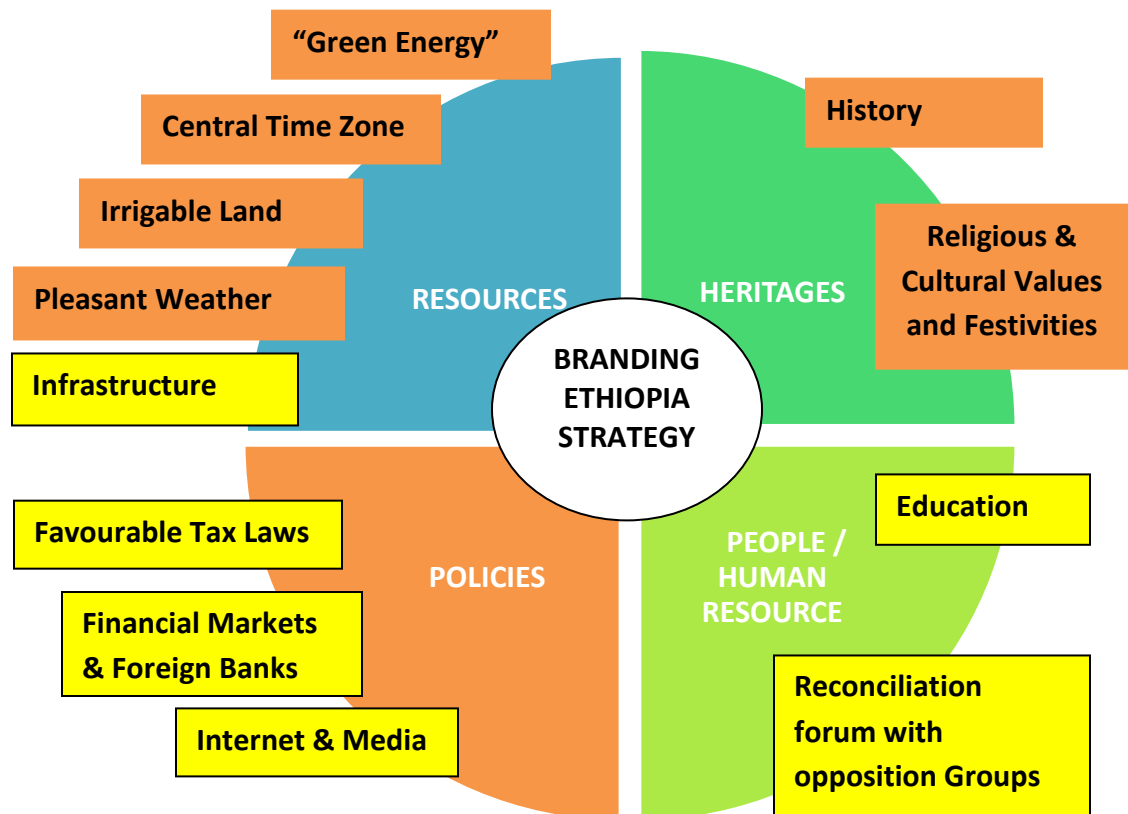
"Green Energy"

Central Time Zone

Irrigable Land

Pleasant Weather

Infrastructure

RESOURCES

History

Religious & Cultural Values and Festivities

HERITAGES

BRANDING ETHIOPIA STRATEGY

Favourable Tax Laws

Financial Markets & Foreign Banks

Internet & Media

POLICIES

Education

PEOPLE / HUMAN RESOURCE

Reconciliation forum with opposition Groups